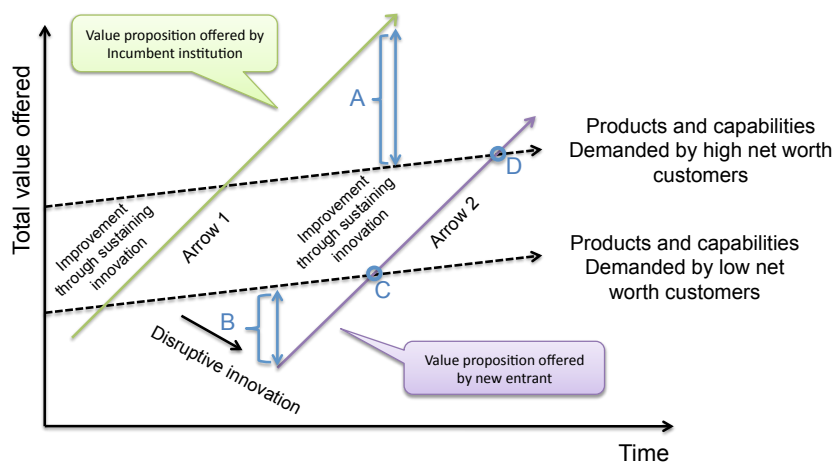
Value proposition offered by Incumbent institution

Total value offered

A

Products and capabilities Demanded by high net worth customers

D

Improvement through sustaining innovation

Arrow 1

Improvement through sustaining innovation

Arrow 2

Products and capabilities Demanded by low net worth customers

C

B

Disruptive innovation

Value proposition offered by new entrant

Time